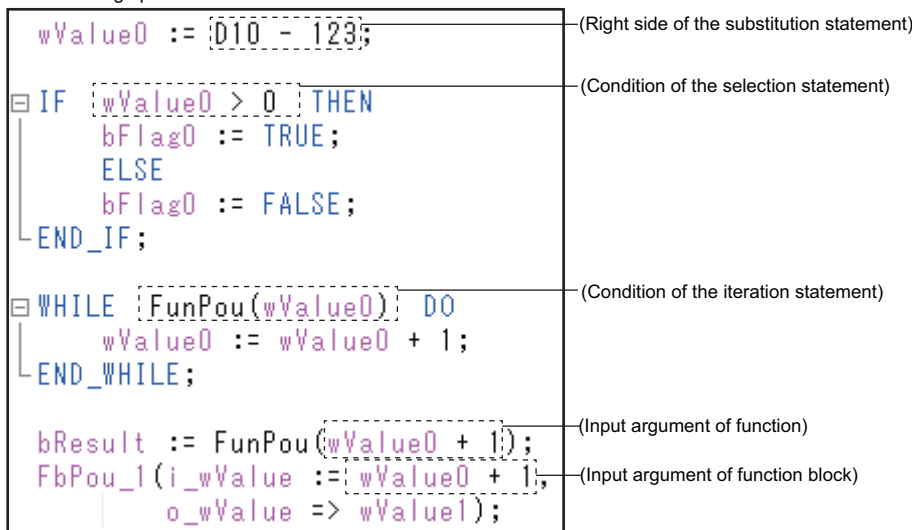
wValue0 := D10 - 123;

IF wValue0 > 0 THEN
bFlag0 := TRUE;
ELSE
bFlag0 := FALSE;
END_IF;

WHILE FunPou(wValue0) DO
wValue0 := wValue0 + 1;
END_WHILE;

bResult := FunPou(wValue0 + 1);
FbPou_1(i_wValue := wValue0 + 1,
o_wValue => wValue1);

(Right side of the substitution statement)
(Condition of the selection statement)
(Condition of the iteration statement)
(Input argument of function)
(Input argument of function block)